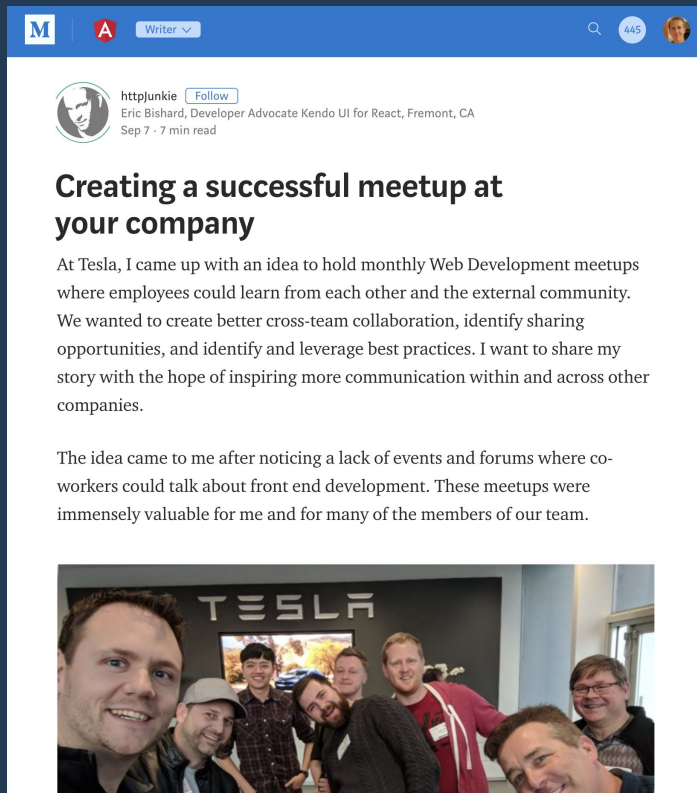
M

Writer

445

httpJunkie Follow
Eric Bishard, Developer Advocate Kendo UI for React, Fremont, CA
Sep 7 · 7 min read

Creating a successful meetup at your company

At Tesla, I came up with an idea to hold monthly Web Development meetups where employees could learn from each other and the external community. We wanted to create better cross-team collaboration, identify sharing opportunities, and identify and leverage best practices. I want to share my story with the hope of inspiring more communication within and across other companies.

The idea came to me after noticing a lack of events and forums where co-workers could talk about front end development. These meetups were immensely valuable for me and for many of the members of our team.

TESLA